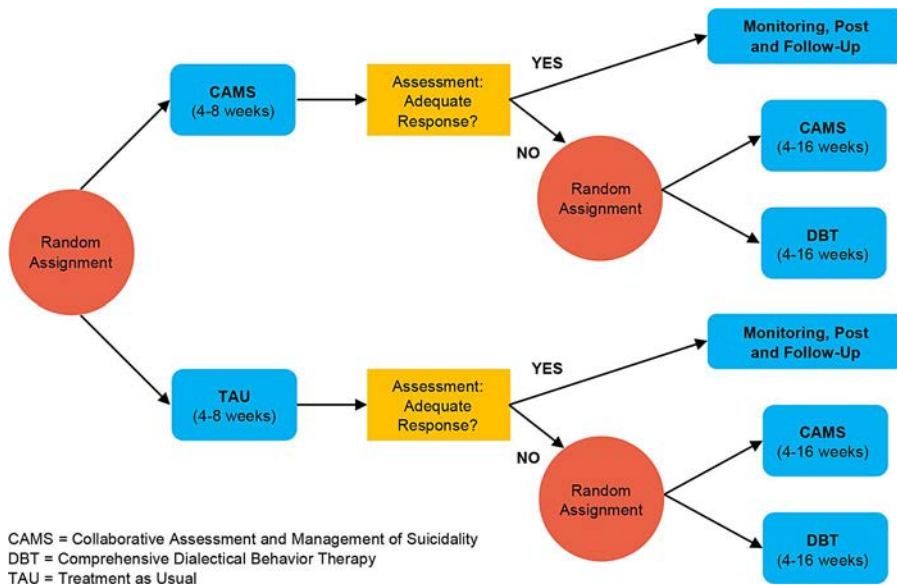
Random Assignment

CAMS
(4-8 weeks)

Assessment: Adequate Response?

YES

Monitoring, Post and Follow-Up

NO

Random Assignment

CAMS
(4-16 weeks)

DBT
(4-16 weeks)

TAU
(4-8 weeks)

Assessment: Adequate Response?

YES

Monitoring, Post and Follow-Up

NO

Random Assignment

CAMS
(4-16 weeks)

DBT
(4-16 weeks)

CAMS = Collaborative Assessment and Management of Suicidality
DBT = Comprehensive Dialectical Behavior Therapy
TAU = Treatment as Usual